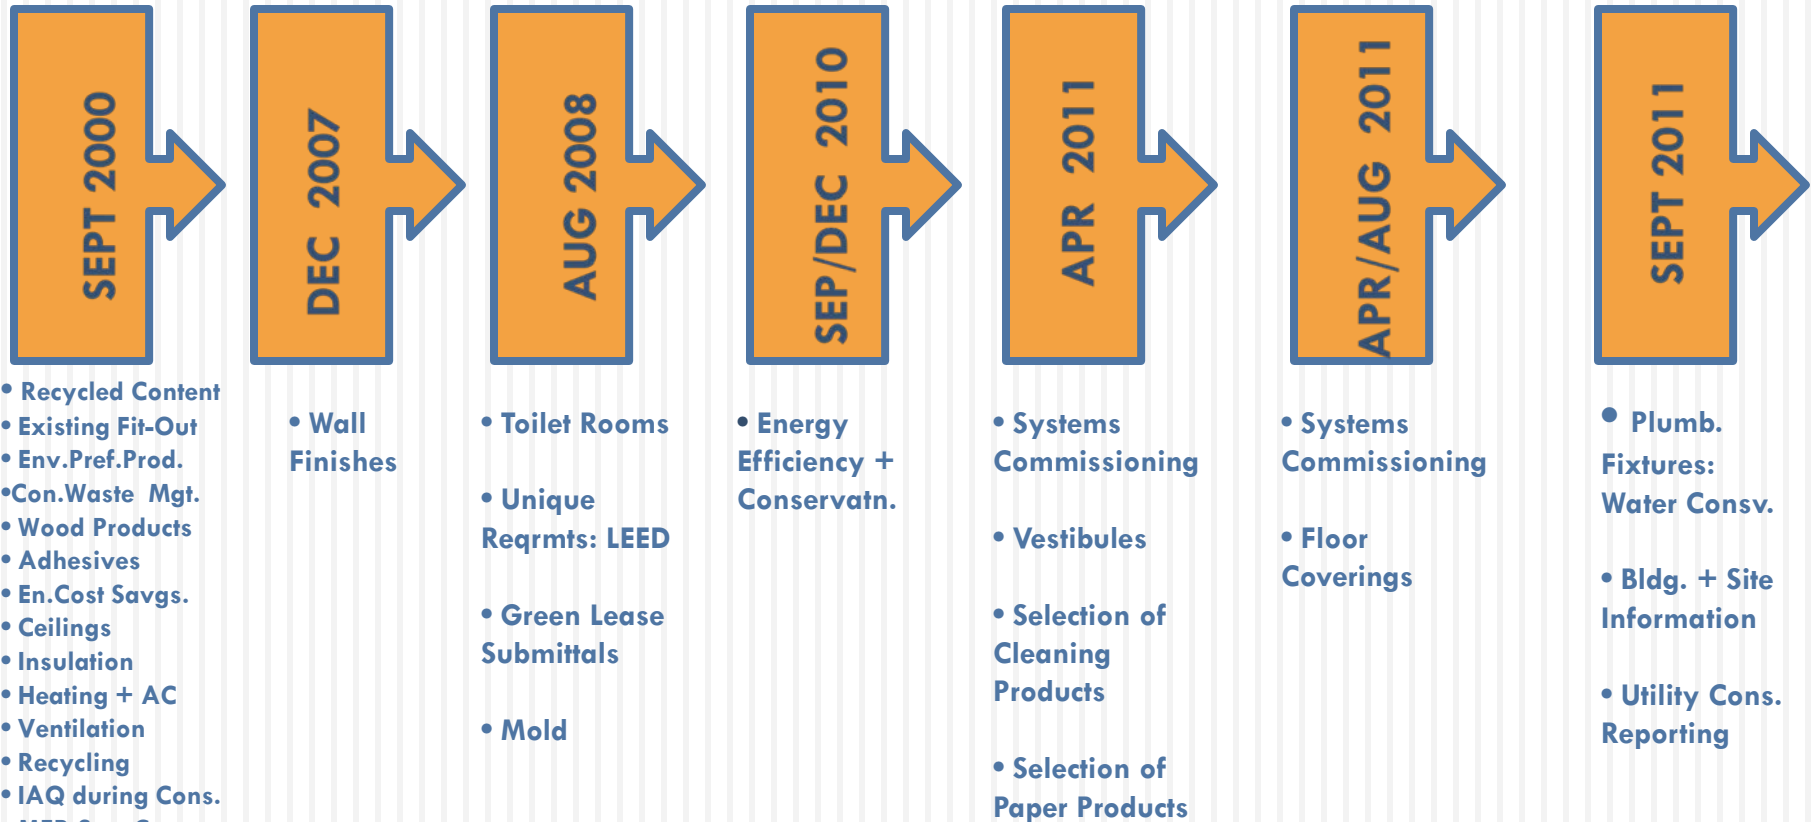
SEPT 2000

DEC 2007

AUG 2008

SEP/DEC 2010

APR 2011

APR/AUG 2011

SEPT 2011

• Recycled Content
• Existing Fit-Out
• Env.Pref.Prod.
•Con.Waste Mgt.
• Wood Products
• Adhesives
• En.Cost Savgs.
• Ceilings
• Insulation
• Heating + AC
• Ventilation
• Recycling
• IAQ during Cons.
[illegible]

• Wall Finishes

• Toilet Rooms

• Unique Reqrmts: LEED

• Green Lease Submittals

• Mold

• Energy Efficiency + Conservatn.

• Systems Commissioning

• Vestibules

• Selection of Cleaning Products

• Selection of Paper Products

• Systems Commissioning

• Floor Coverings

• Plumb. Fixtures: Water Consv.

• Bldg. + Site Information

• Utility Cons. Reporting